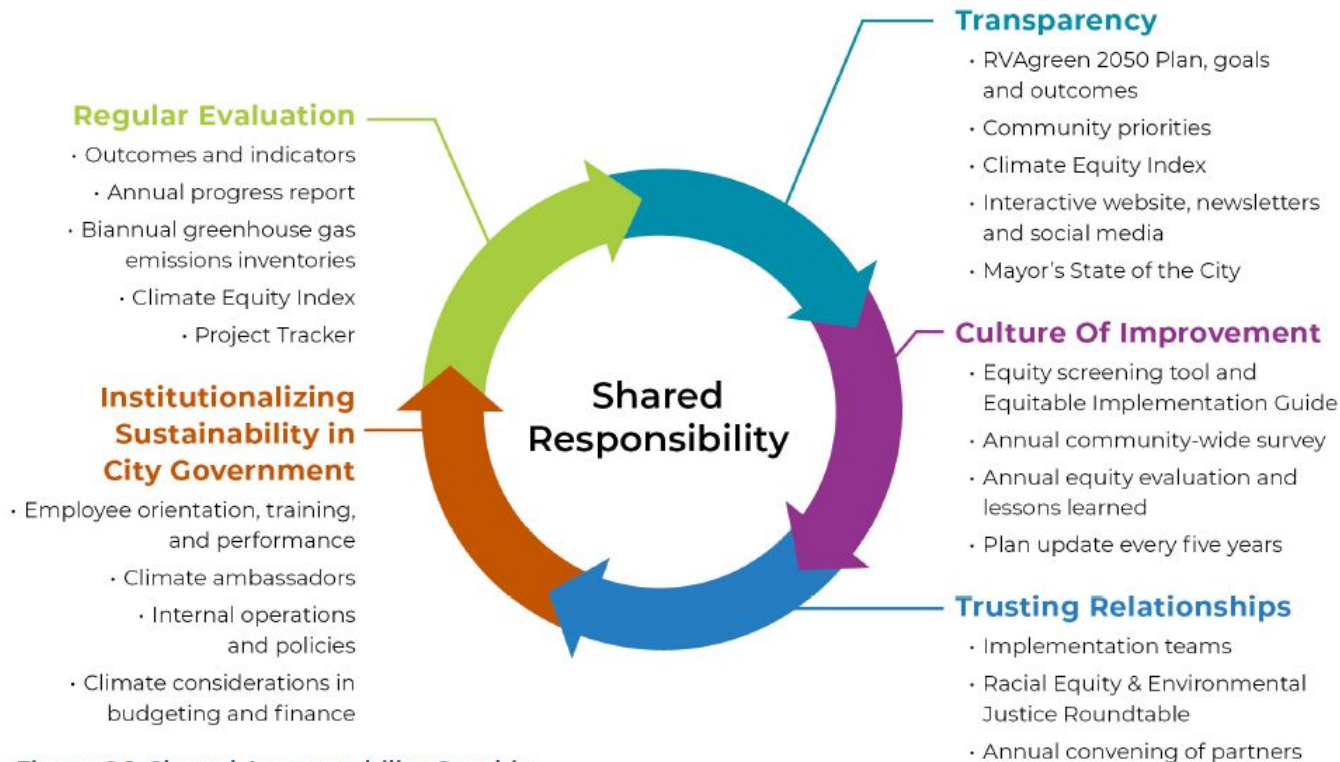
Transparency

· RVAgreen 2050 Plan, goals and outcomes
· Community priorities
· Climate Equity Index
· Interactive website, newsletters and social media
· Mayor's State of the City

Regular Evaluation

· Outcomes and indicators
· Annual progress report
· Biannual greenhouse gas emissions inventories
· Climate Equity Index
· Project Tracker

Shared Responsibility

Culture Of Improvement

· Equity screening tool and Equitable Implementation Guide
· Annual community-wide survey
· Annual equity evaluation and lessons learned
· Plan update every five years

Institutionalizing Sustainability in City Government

· Employee orientation, training, and performance
· Climate ambassadors
· Internal operations and policies
· Climate considerations in budgeting and finance

Trusting Relationships

· Implementation teams
· Racial Equity & Environmental Justice Roundtable
· Annual convening of partners

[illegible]